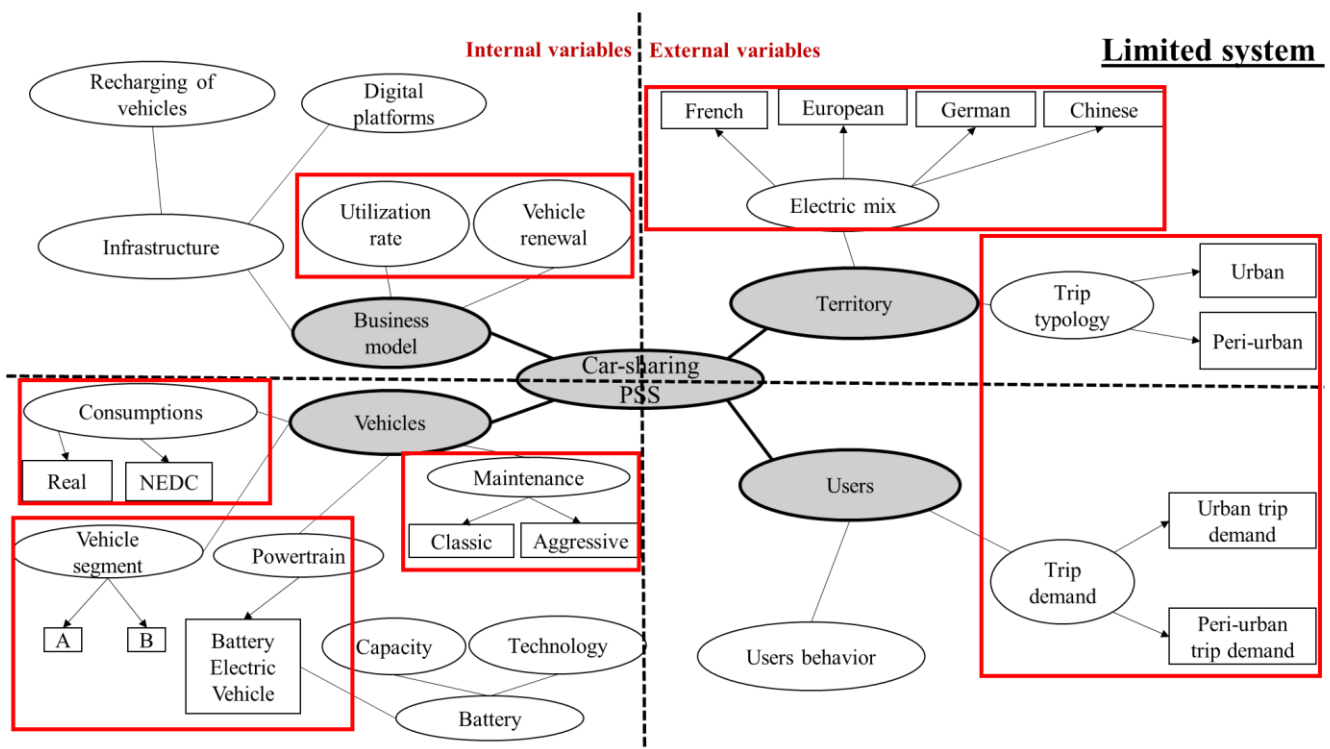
Internal variables | External variables

Limited system

Recharging of vehicles

Digital platforms

Infrastructure

Utilization rate

Vehicle renewal

Business model

French

European

German

Chinese

Electric mix

Territory

Trip typology

Urban

Peri-urban

Car-sharing PSS

Consumptions

Real

NEDC

Vehicles

Maintenance

Classic

Aggressive

Vehicle segment

A

B

Powertrain

Battery Electric Vehicle

Capacity

Technology

Battery

Users

Users behavior

Trip demand

Urban trip demand

Peri-urban trip demand